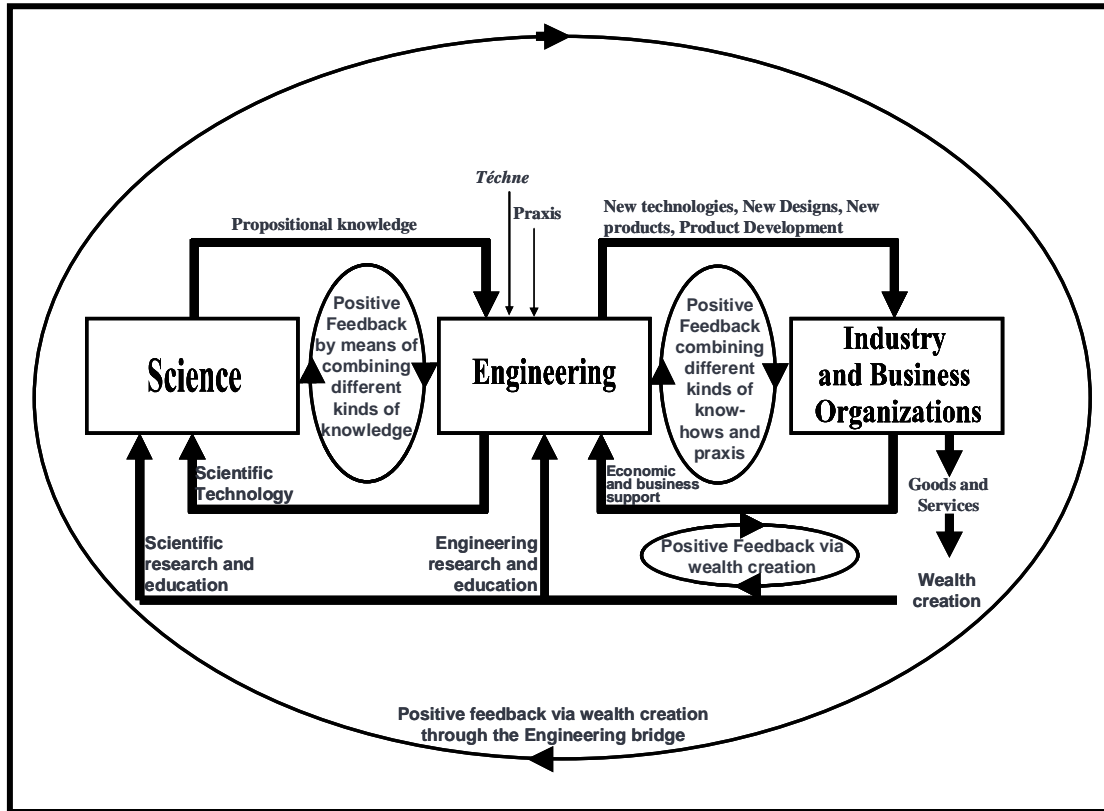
Téchne

Praxis

Propositional knowledge

New technologies, New Designs, New products, Product Development

Science

Positive Feedback by means of combining different kinds of knowledge

Engineering

Positive Feedback combining different kinds of know-hows and praxis

Industry and Business Organizations

Scientific Technology

Economic and business support

Goods and Services

Positive Feedback via wealth creation

Scientific research and education

Engineering research and education

Wealth creation

Positive feedback via wealth creation through the Engineering bridge